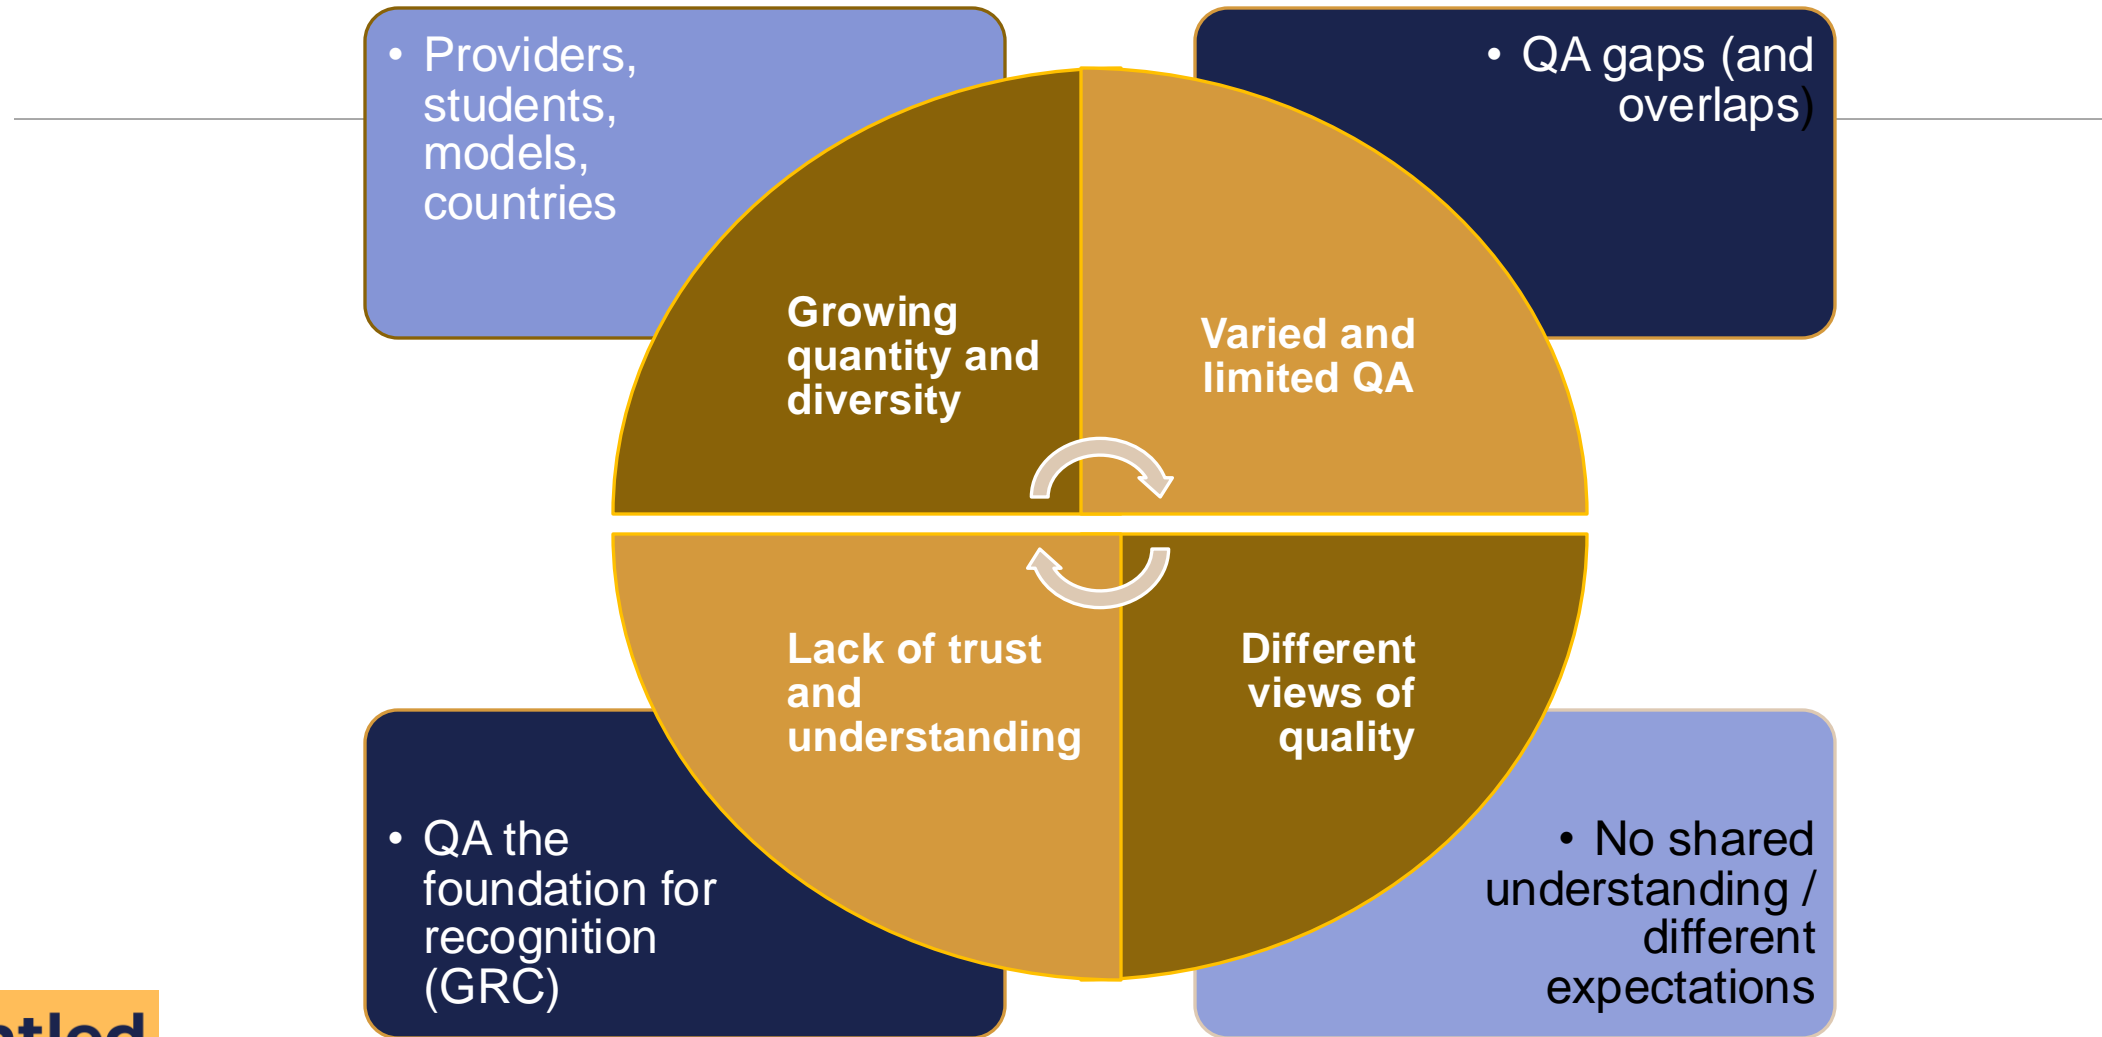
• Providers, students, models, countries

• QA gaps (and overlaps)

Growing quantity and diversity

Varied and limited QA

Lack of trust and understanding

Different views of quality

• QA the foundation for recognition (GRC)

• No shared understanding / different expectations

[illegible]